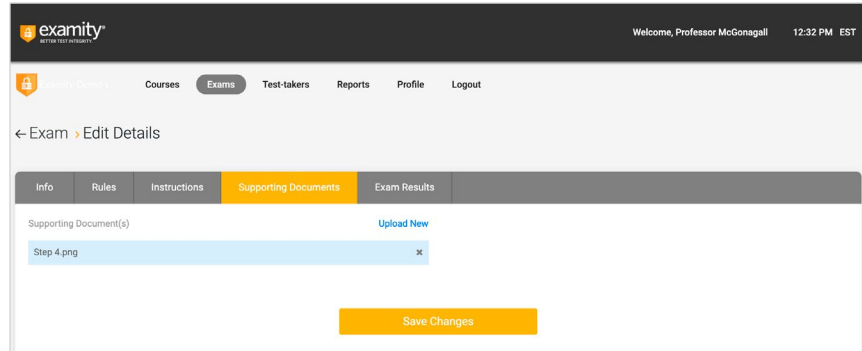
examity®
BETTER TEST INTEGRITY

Welcome, Professor McGonagall 12:32 PM EST

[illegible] Courses Exams Test-takers Reports Profile Logout

← Exam › Edit Details

Info Rules Instructions Supporting Documents Exam Results

Supporting Document(s) Upload New

Step 4.png ✖

Save Changes